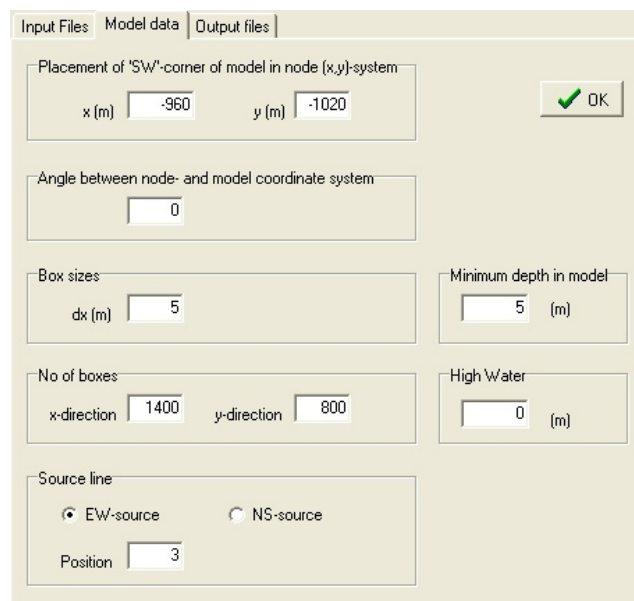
Input Files | Model data | Output files

Placement of 'SW'-corner of model in node (x,y)-system
x (m) -960 y (m) -1020

OK

Angle between node- and model coordinate system
0

Box sizes
dx (m) 5

Minimum depth in model
5 (m)

No of boxes
x-direction 1400 y-direction 800

High Water
0 (m)

Source line
EW-source NS-source
Position 3